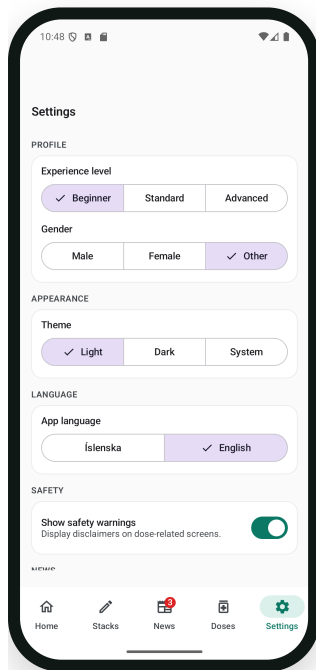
10:48

Settings

PROFILE

Experience level

✓ Beginner | Standard | Advanced

Gender

Male | Female | ✓ Other

APPEARANCE

Theme

✓ Light | Dark | System

LANGUAGE

App language

Íslenska | ✓ English

SAFETY

Show safety warnings
Display disclaimers on dose-related screens.

NEWS

Home | Stacks | 3 News | Doses | Settings